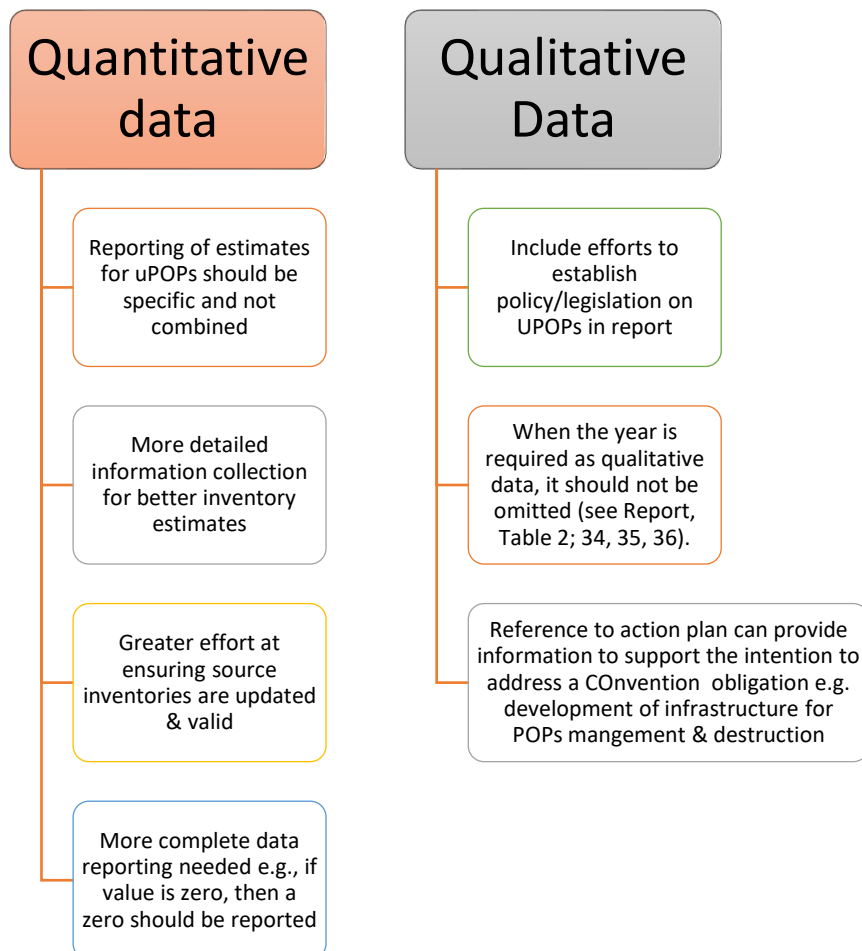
Quantitative data

Reporting of estimates for uPOPs should be specific and not combined

More detailed information collection for better inventory estimates

Greater effort at ensuring source inventories are updated & valid

More complete data reporting needed e.g., if value is zero, then a zero should be reported

Qualitative Data

Include efforts to establish policy/legislation on UPOPs in report

When the year is required as qualitative data, it should not be omitted (see Report, Table 2; 34, 35, 36).

Reference to action plan can provide information to support the intention to address a COnvention obligation e.g. development of infrastructure for POPs mangement & destruction